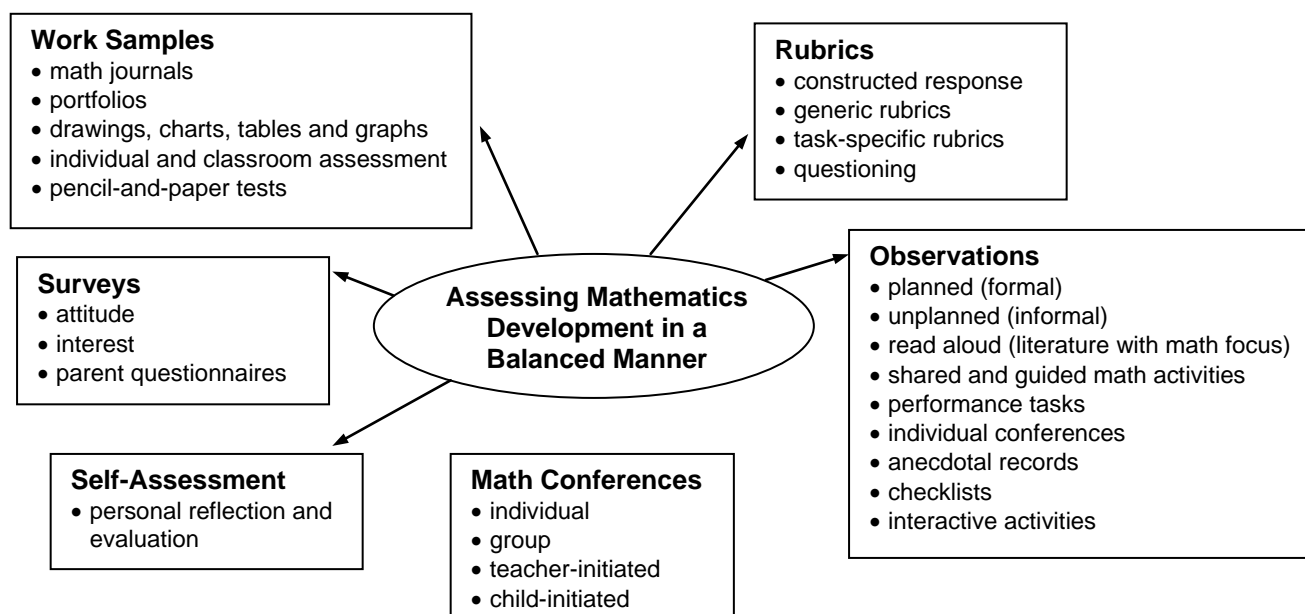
Work Samples
• math journals
• portfolios
• drawings, charts, tables and graphs
• individual and classroom assessment
• pencil-and-paper tests

Rubrics
• constructed response
• generic rubrics
• task-specific rubrics
• questioning

Surveys
• attitude
• interest
• parent questionnaires

Assessing Mathematics Development in a Balanced Manner

Observations
• planned (formal)
• unplanned (informal)
• read aloud (literature with math focus)
• shared and guided math activities
• performance tasks
• individual conferences
• anecdotal records
• checklists
• interactive activities

Self-Assessment
• personal reflection and evaluation

Math Conferences
• individual
• group
• teacher-initiated
• child-initiated